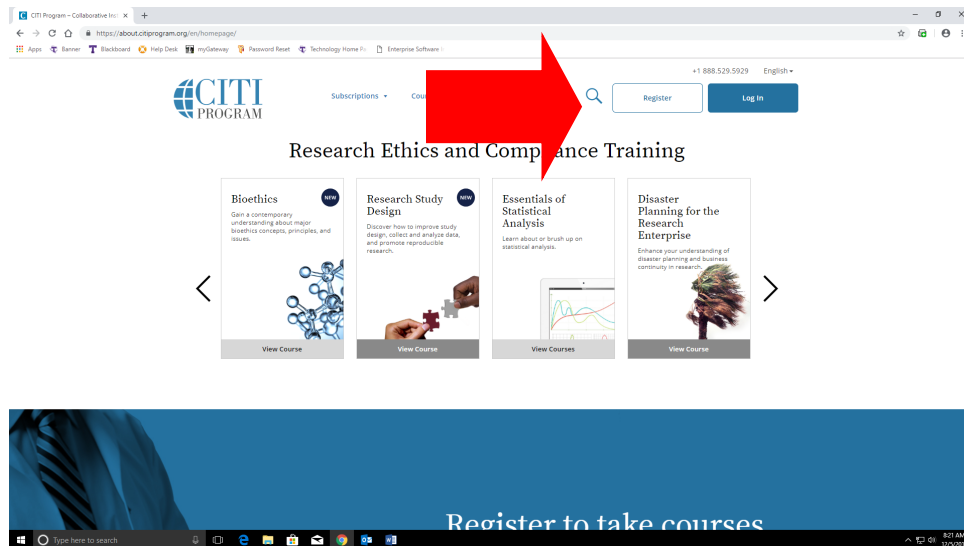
CITI Program – Collaborative Ins ×
https://about.citiprogram.org/en/homepage/
Apps Banner Blackboard Help Desk myGateway Password Reset Technology Home Pa Enterprise Software

+1 888.529.5929 English

CITI PROGRAM

Subscriptions Cou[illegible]

Register Log In

Research Ethics and Comp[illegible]ance Training

Bioethics
NEW
Gain a contemporary understanding about major bioethics concepts, principles, and issues.
View Course

Research Study Design
NEW
Discover how to improve study design, collect and analyze data, and promote reproducible research.
View Course

Essentials of Statistical Analysis
Learn about or brush up on statistical analysis.
View Courses

Disaster Planning for the Research Enterprise
Enhance your understanding of disaster planning and business continuity in research.
View Course

Register to take courses

Type here to search
8:21 AM
12/5/20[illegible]